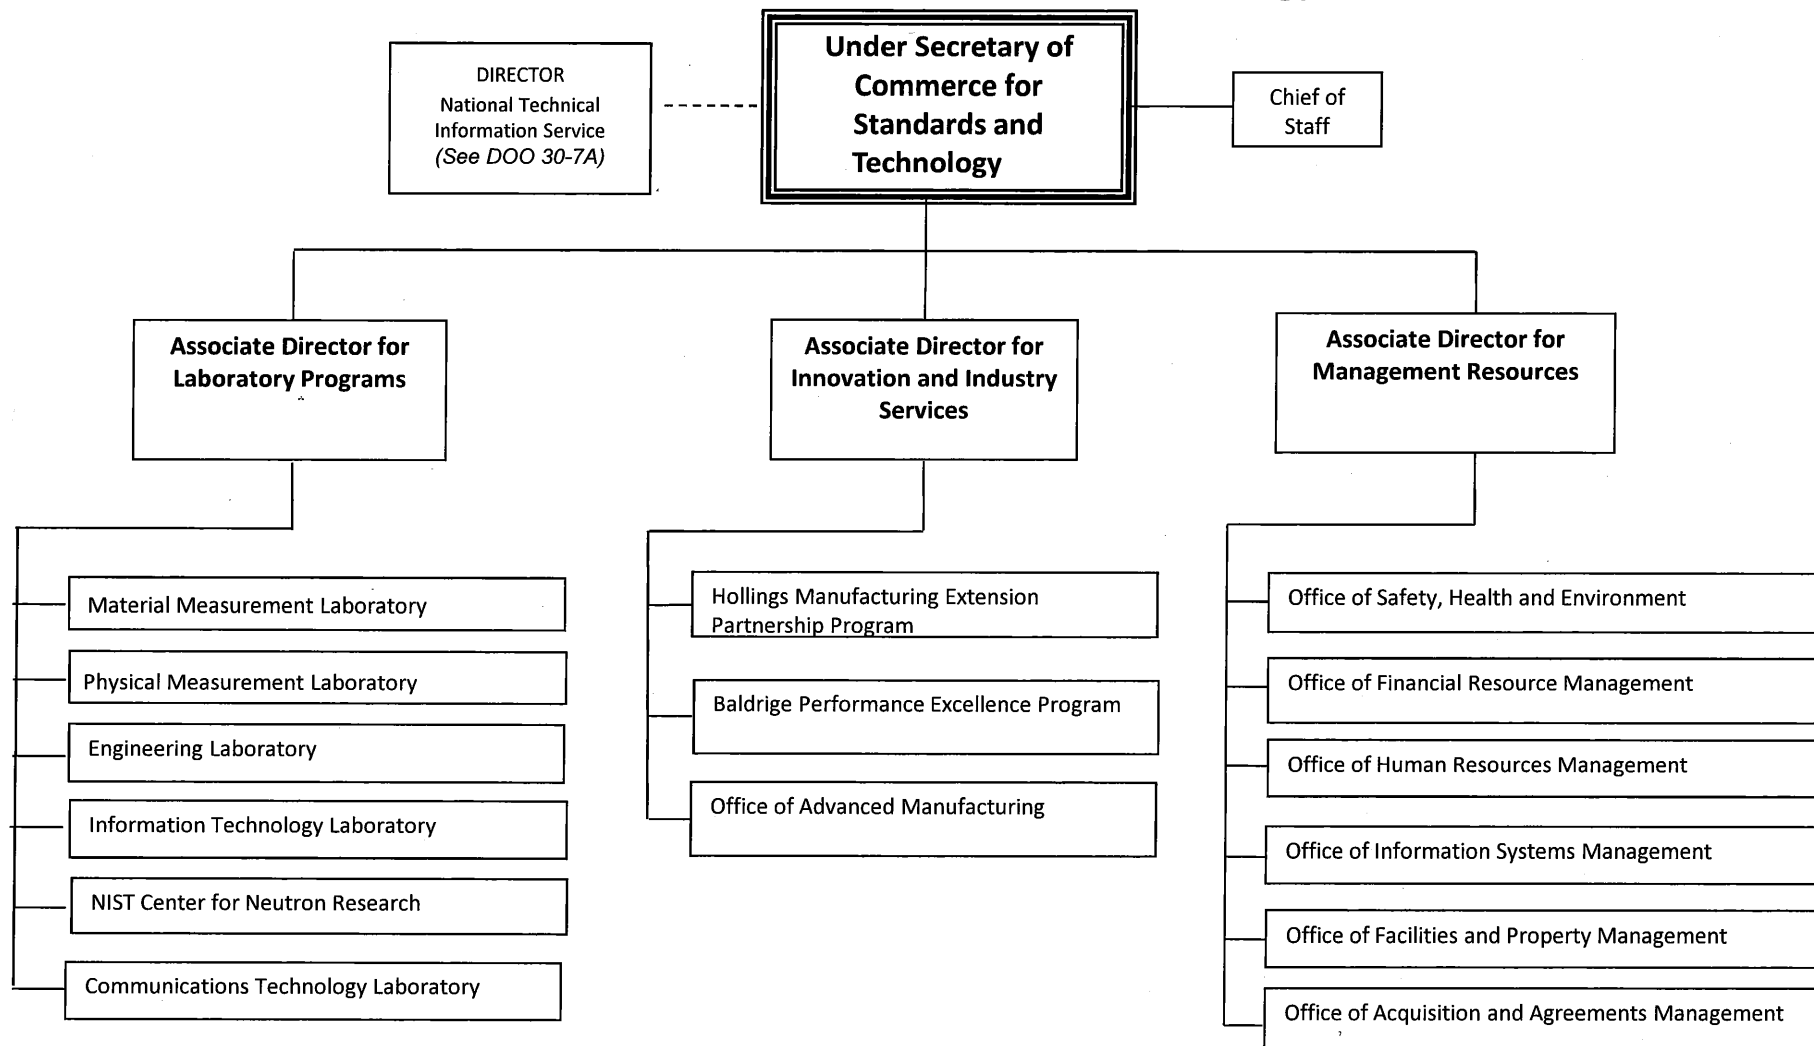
DIRECTOR
National Technical Information Service
(See DOO 30-7A)

Under Secretary of Commerce for Standards and Technology

Chief of Staff

Associate Director for Laboratory Programs

Associate Director for Innovation and Industry Services

Associate Director for Management Resources

Material Measurement Laboratory

Physical Measurement Laboratory

Engineering Laboratory

Information Technology Laboratory

NIST Center for Neutron Research

Communications Technology Laboratory

Hollings Manufacturing Extension Partnership Program

Baldrige Performance Excellence Program

Office of Advanced Manufacturing

Office of Safety, Health and Environment

Office of Financial Resource Management

Office of Human Resources Management

Office of Information Systems Management

Office of Facilities and Property Management

Office of Acquisition and Agreements Management